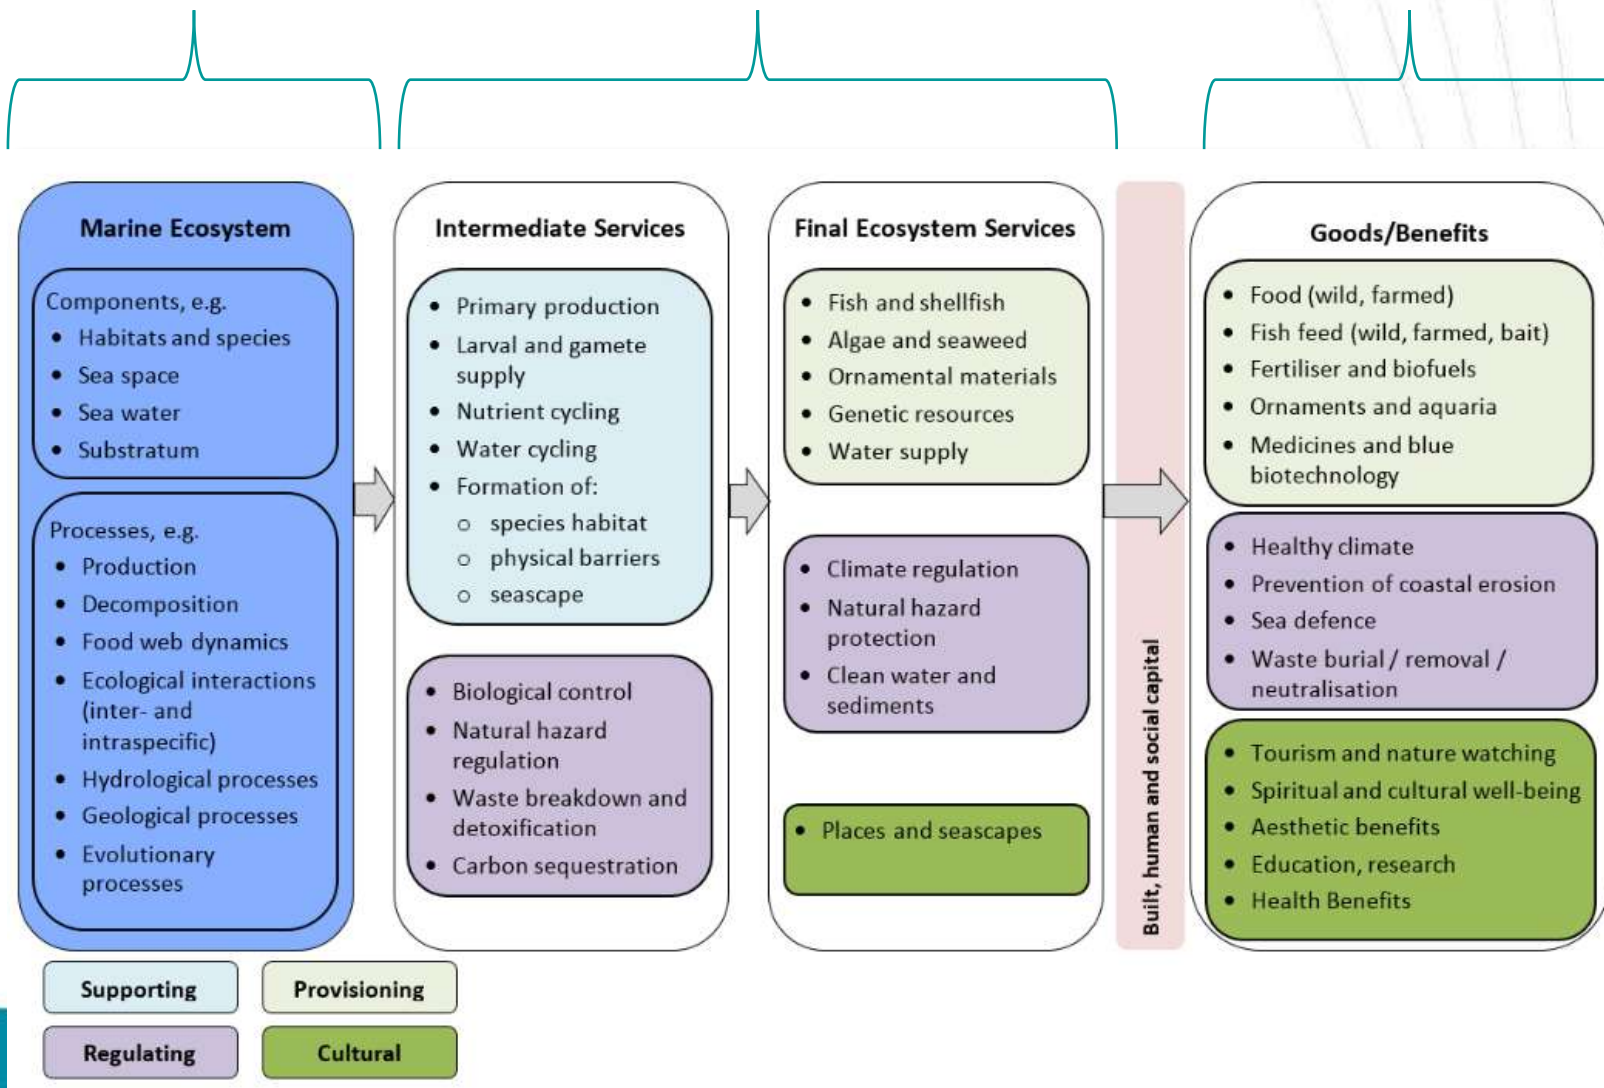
Marine Ecosystem

Components, e.g.
- Habitats and species
- Sea space
- Sea water
- Substratum

Processes, e.g.
- Production
- Decomposition
- Food web dynamics
- Ecological interactions (inter- and intraspecific)
- Hydrological processes
- Geological processes
- Evolutionary processes

Intermediate Services

- Primary production
- Larval and gamete supply
- Nutrient cycling
- Water cycling
- Formation of:
  - species habitat
  - physical barriers
  - seascape

- Biological control
- Natural hazard regulation
- Waste breakdown and detoxification
- Carbon sequestration

Final Ecosystem Services

- Fish and shellfish
- Algae and seaweed
- Ornamental materials
- Genetic resources
- Water supply

- Climate regulation
- Natural hazard protection
- Clean water and sediments

- Places and seascapes

Built, human and social capital

Goods/Benefits

- Food (wild, farmed)
- Fish feed (wild, farmed, bait)
- Fertiliser and biofuels
- Ornaments and aquaria
- Medicines and blue biotechnology

- Healthy climate
- Prevention of coastal erosion
- Sea defence
- Waste burial / removal / neutralisation

- Tourism and nature watching
- Spiritual and cultural well-being
- Aesthetic benefits
- Education, research
- Health Benefits

Supporting
Provisioning
Regulating
Cultural